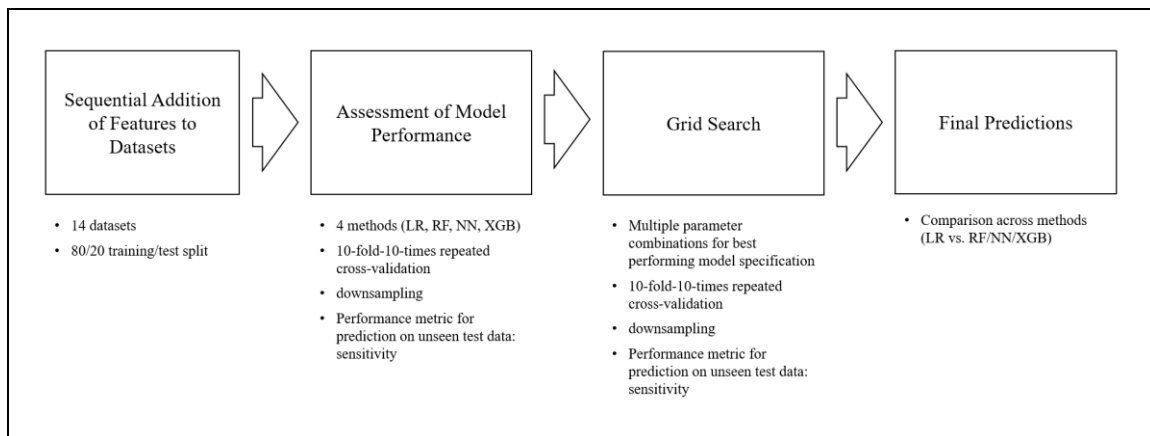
Sequential Addition of Features to Datasets

• 14 datasets
• 80/20 training/test split

Assessment of Model Performance

• 4 methods (LR, RF, NN, XGB)
• 10-fold-10-times repeated cross-validation
• downsampling
• Performance metric for prediction on unseen test data: sensitivity

Grid Search

• Multiple parameter combinations for best performing model specification
• 10-fold-10-times repeated cross-validation
• downsampling
• Performance metric for prediction on unseen test data: sensitivity

Final Predictions

• Comparison across methods (LR vs. RF/NN/XGB)